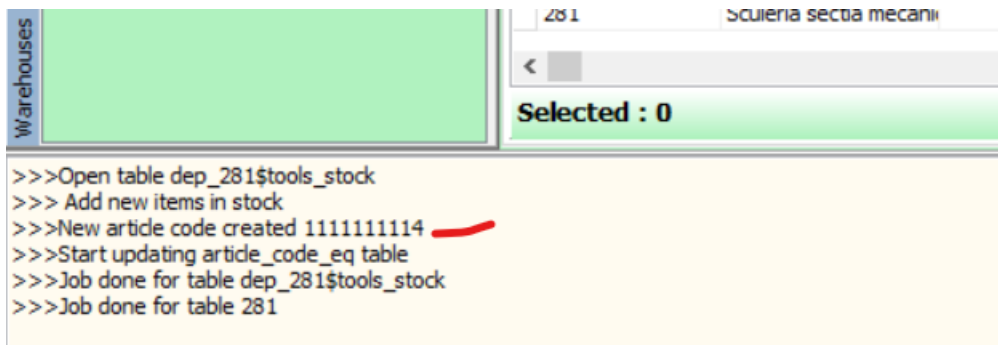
Warehouses

281 | Sculeria sectia mecani

<

Selected : 0

>>>Open table dep_281\$tools_stock
>>> Add new items in stock
>>>New article code created 1111111114
>>>Start updating article_code_eq table
>>>Job done for table dep_281\$tools_stock
>>>Job done for table 281